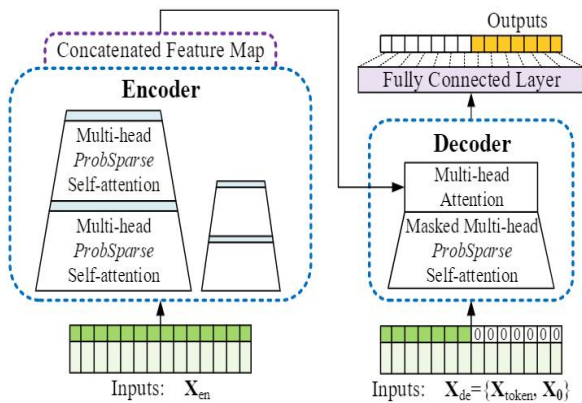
Outputs

Concatenated Feature Map

Fully Connected Layer

Encoder

Multi-head
ProbSparse
Self-attention

Multi-head
ProbSparse
Self-attention

Decoder

Multi-head
Attention

Masked Multi-head
ProbSparse
Self-attention

0 0 0 0 0 0 0

Inputs: $\mathbf{X}_{en}$

Inputs: $\mathbf{X}_{de}=\{\mathbf{X}_{token}, \mathbf{X}_{0}\}$